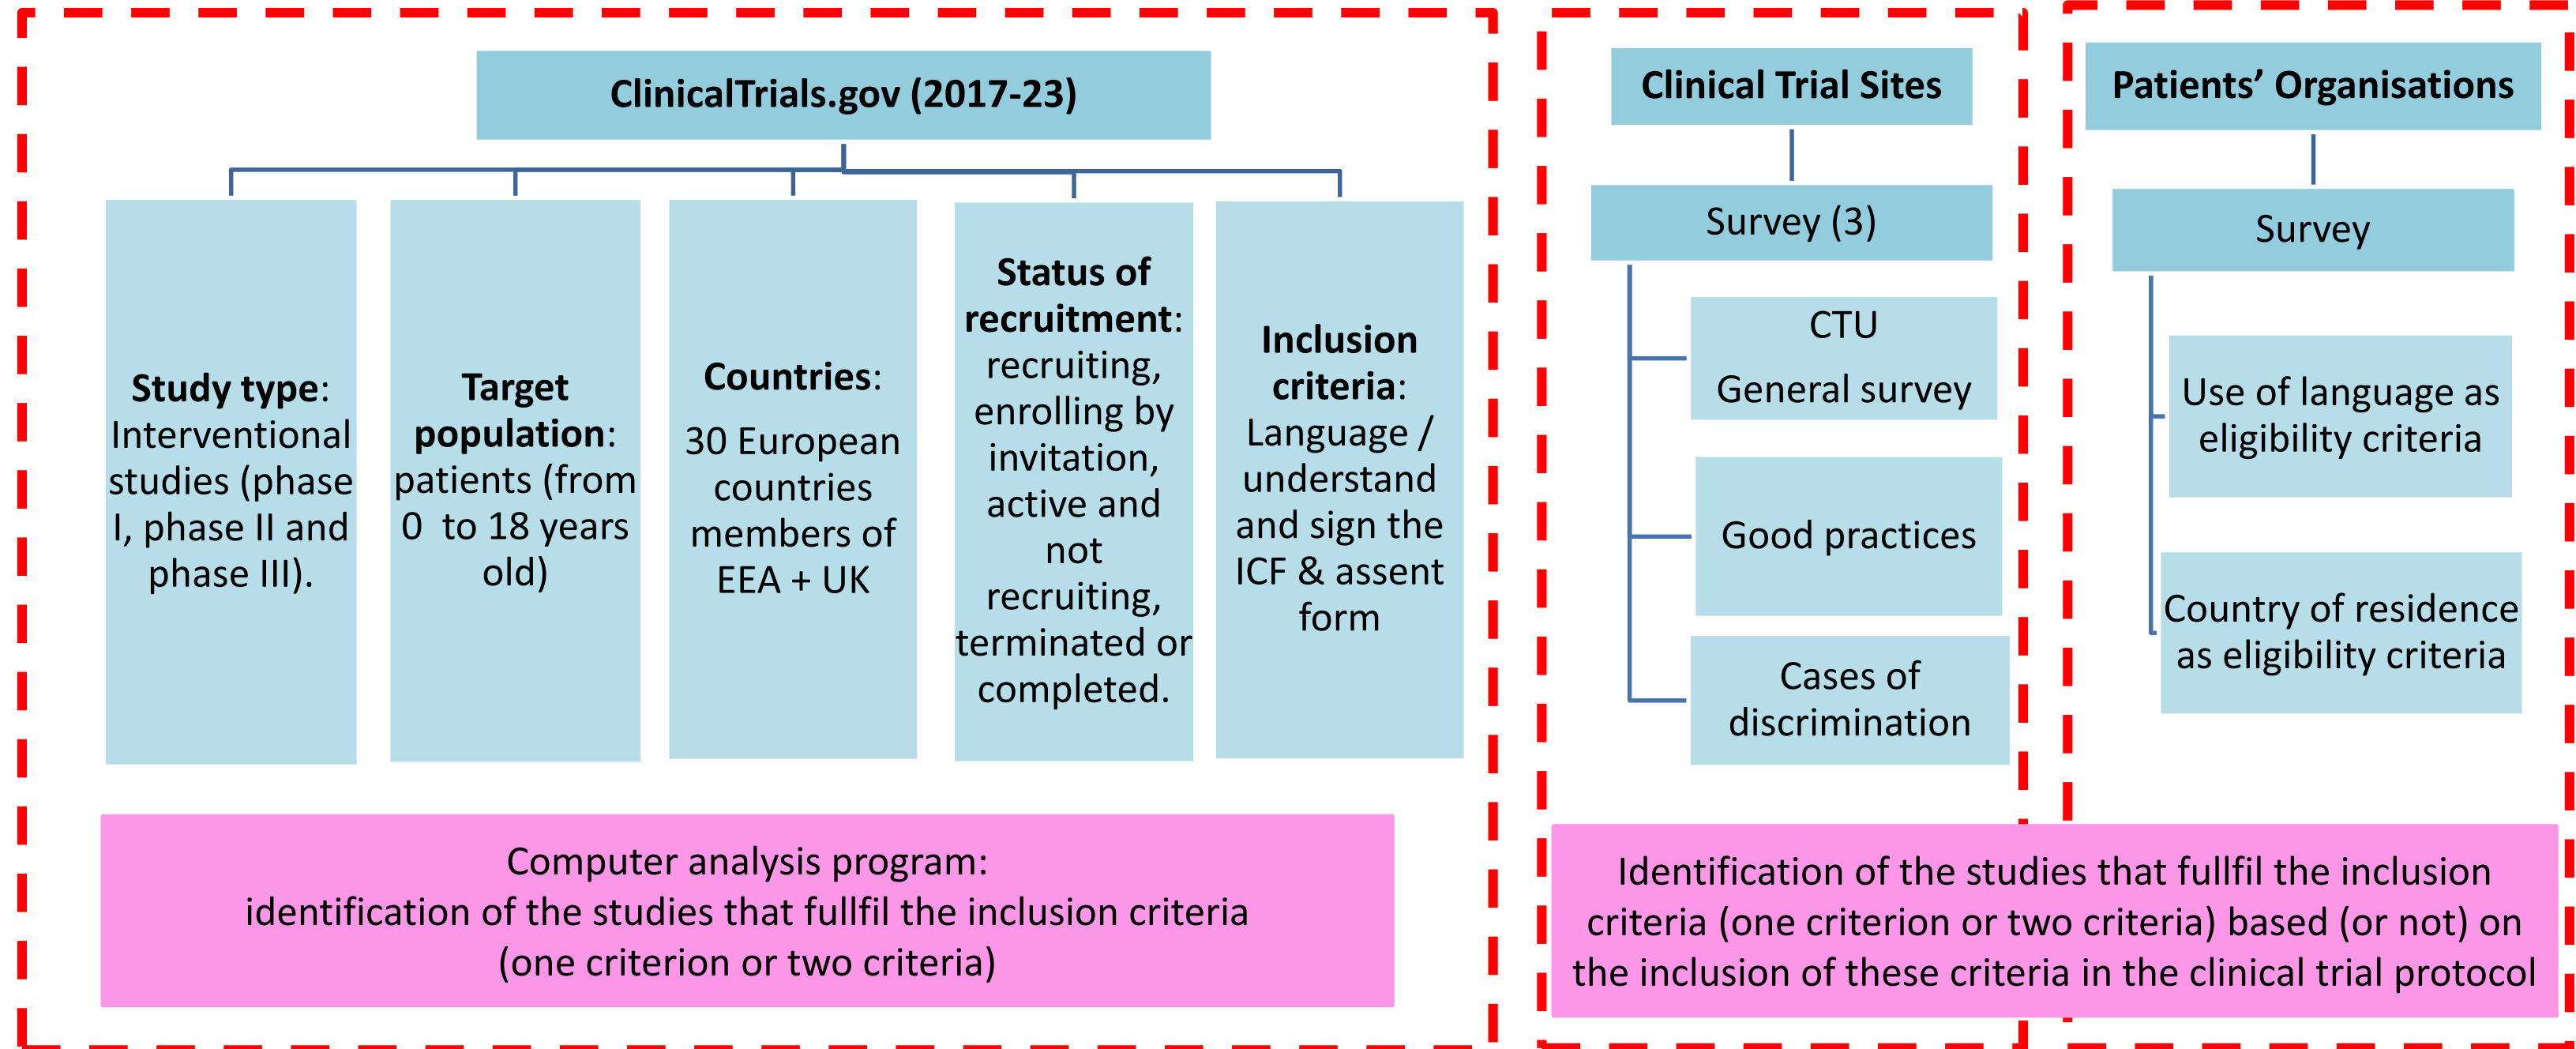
ClinicalTrials.gov (2017-23)

Study type: Interventional studies (phase I, phase II and phase III).

Target population: patients (from 0 to 18 years old)

Countries: 30 European countries members of EEA + UK

Status of recruitment: recruiting, enrolling by invitation, active and not recruiting, terminated or completed.

Inclusion criteria: Language / understand and sign the ICF & assent form

Computer analysis program: identification of the studies that fullfil the inclusion criteria (one criterion or two criteria)

Clinical Trial Sites

Survey (3)

CTU General survey

Good practices

Cases of discrimination

Patients' Organisations

Survey

Use of language as eligibility criteria

Country of residence as eligibility criteria

Identification of the studies that fullfil the inclusion criteria (one criterion or two criteria) based (or not) on the inclusion of these criteria in the clinical trial protocol